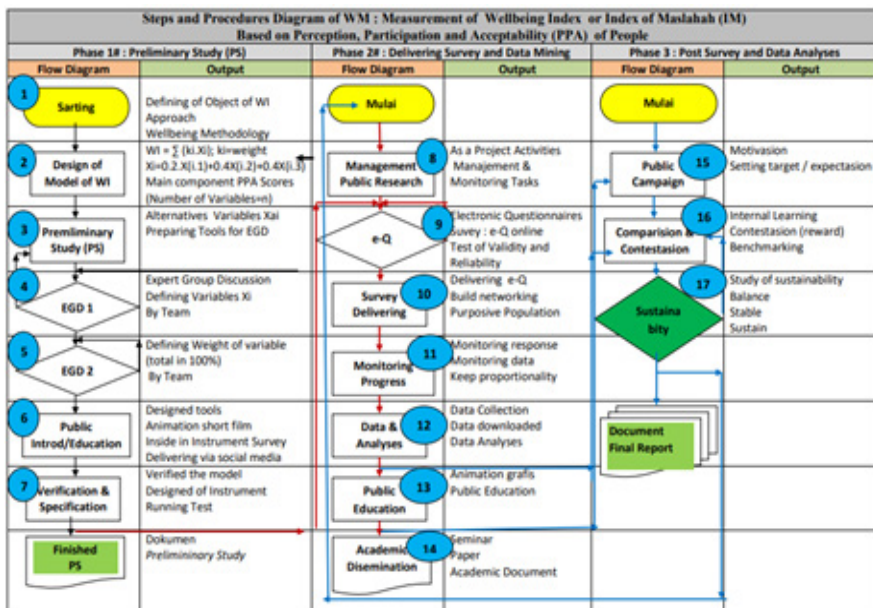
Steps and Procedures Diagram of WM : Measurement of Wellbeing Index or Index of Maslahah (IM)
Based on Perception, Participation and Acceptability (PPA) of People

| Phase 1# : Preliminary Study (PS) | | Phase 2# : Delivering Survey and Data Mining | | Phase 3 : Post Survey and Data Analyses | |
|---|---|---|---|---|---|
| Flow Diagram | Output | Flow Diagram | Output | Flow Diagram | Output |
| 1 Sarting | Defining of Object of WI Approach Wellbeing Methodology | Mulai | | Mulai | |
| 2 Design of Model of WI | WI = ∑ (ki.Xi); ki=weight Xi=0.2.X(i.1)+0.4X(i.2)+0.4X(i.3) Main component PPA Scores (Number of Variables=n) | 8 Management Public Research | As a Project Activities Manajement & Monitoring Tasks | 15 Public Campaign | Motivasion Setting target / expectasion |
| 3 Premiliminary Study (PS) | Alternatives Variables Xai Preparing Tools for EGD | 9 e-Q | Electronic Questionnaires Suvey : e-Q online Test of Validity and Reliability | 16 Comparision & Contestasion | Internal Learning Contestasion (reward) Benchmarking |
| 4 EGD 1 | Expert Group Discussion Defining Variables Xi By Team | 10 Survey Delivering | Delivering e-Q Build networking Purposive Population | 17 Sustaina bity | Study of sustainability Balance Stable Sustain |
| 5 EGD 2 | Defining Weight of variable (total in 100%) By Team | 11 Monitoring Progress | Monitoring response Monitoring data Keep proportionality | | |
| 6 Public Introd/Education | Designed tools Animation short film Inside in Instrument Survey Delivering via social media | 12 Data & Analyses | Data Collection Data downloaded Data Analyses | Document Final Report | |
| 7 Verification & Specification | Verified the model Designed of Instrument Running Test | 13 Public Education | Animation grafis Public Education | | |
| Finished PS | Dokumen Preliminary Study | 14 Academic Disemination | Seminar Paper Academic Document | | |